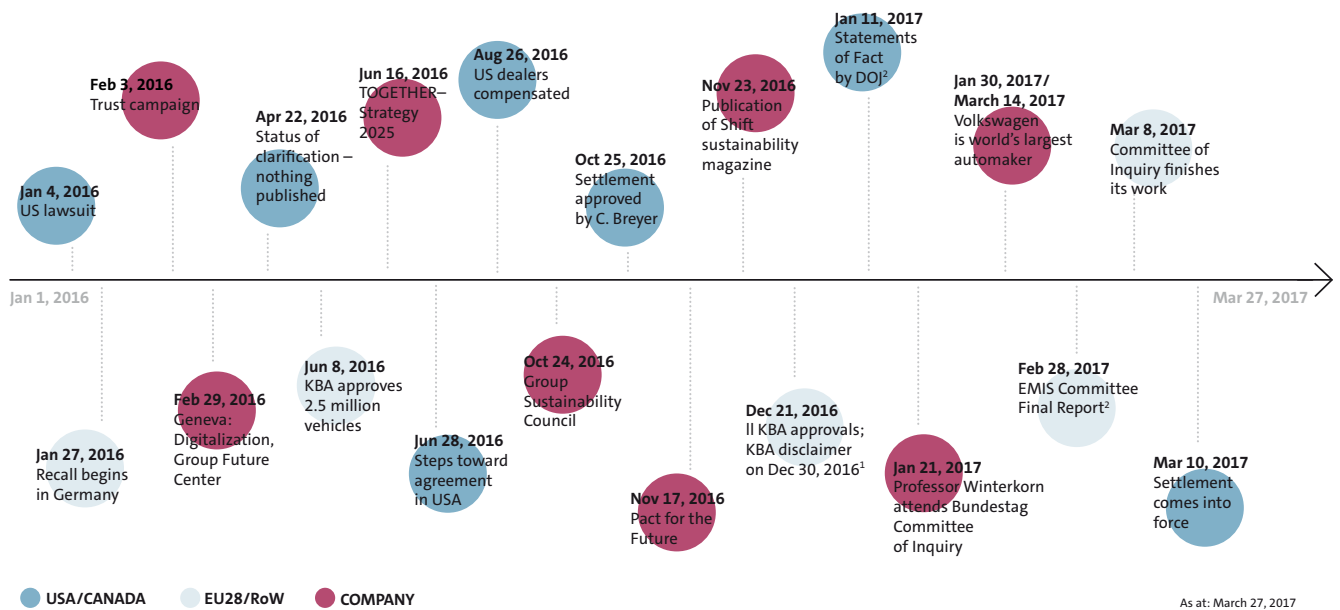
Feb 3, 2016
Trust campaign

Jan 4, 2016
US lawsuit

Apr 22, 2016
Status of clarification – nothing published

Jun 16, 2016
TOGETHER– Strategy 2025

Aug 26, 2016
US dealers compensated

Oct 25, 2016
Settlement approved by C. Breyer

Nov 23, 2016
Publication of Shift sustainability magazine

Jan 11, 2017
Statements of Fact by DOJ$^2$

Jan 30, 2017/ March 14, 2017
Volkswagen is world's largest automaker

Mar 8, 2017
Committee of Inquiry finishes its work

Jan 1, 2016

Mar 27, 2017

Jan 27, 2016
Recall begins in Germany

Feb 29, 2016
Geneva: Digitalization, Group Future Center

Jun 8, 2016
KBA approves 2.5 million vehicles

Jun 28, 2016
Steps toward agreement in USA

Oct 24, 2016
Group Sustainability Council

Nov 17, 2016
Pact for the Future

Dec 21, 2016
II KBA approvals; KBA disclaimer on Dec 30, 2016$^1$

Jan 21, 2017
Professor Winterkorn attends Bundestag Committee of Inquiry

Feb 28, 2017
EMIS Committee Final Report$^2$

Mar 10, 2017
Settlement comes into force

USA/CANADA
EU28/RoW
COMPANY

As at: March 27, 2017